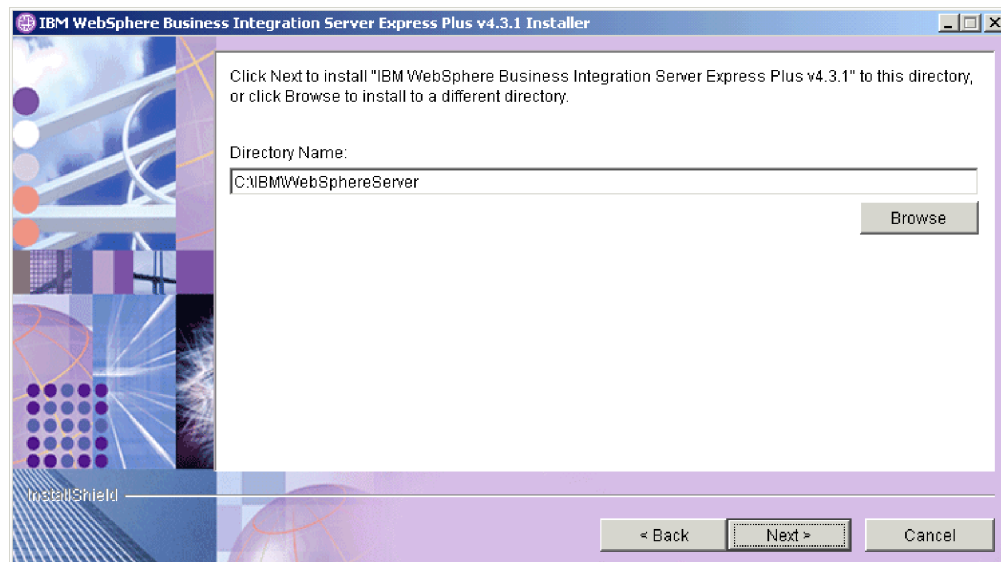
IBM WebSphere Business Integration Server Express Plus v4.3.1 Installer

Click Next to install "IBM WebSphere Business Integration Server Express Plus v4.3.1" to this directory, or click Browse to install to a different directory.

Directory Name:

C:\IBM\WebSphereServer

Browse

InstallShield

< Back

Next >

Cancel